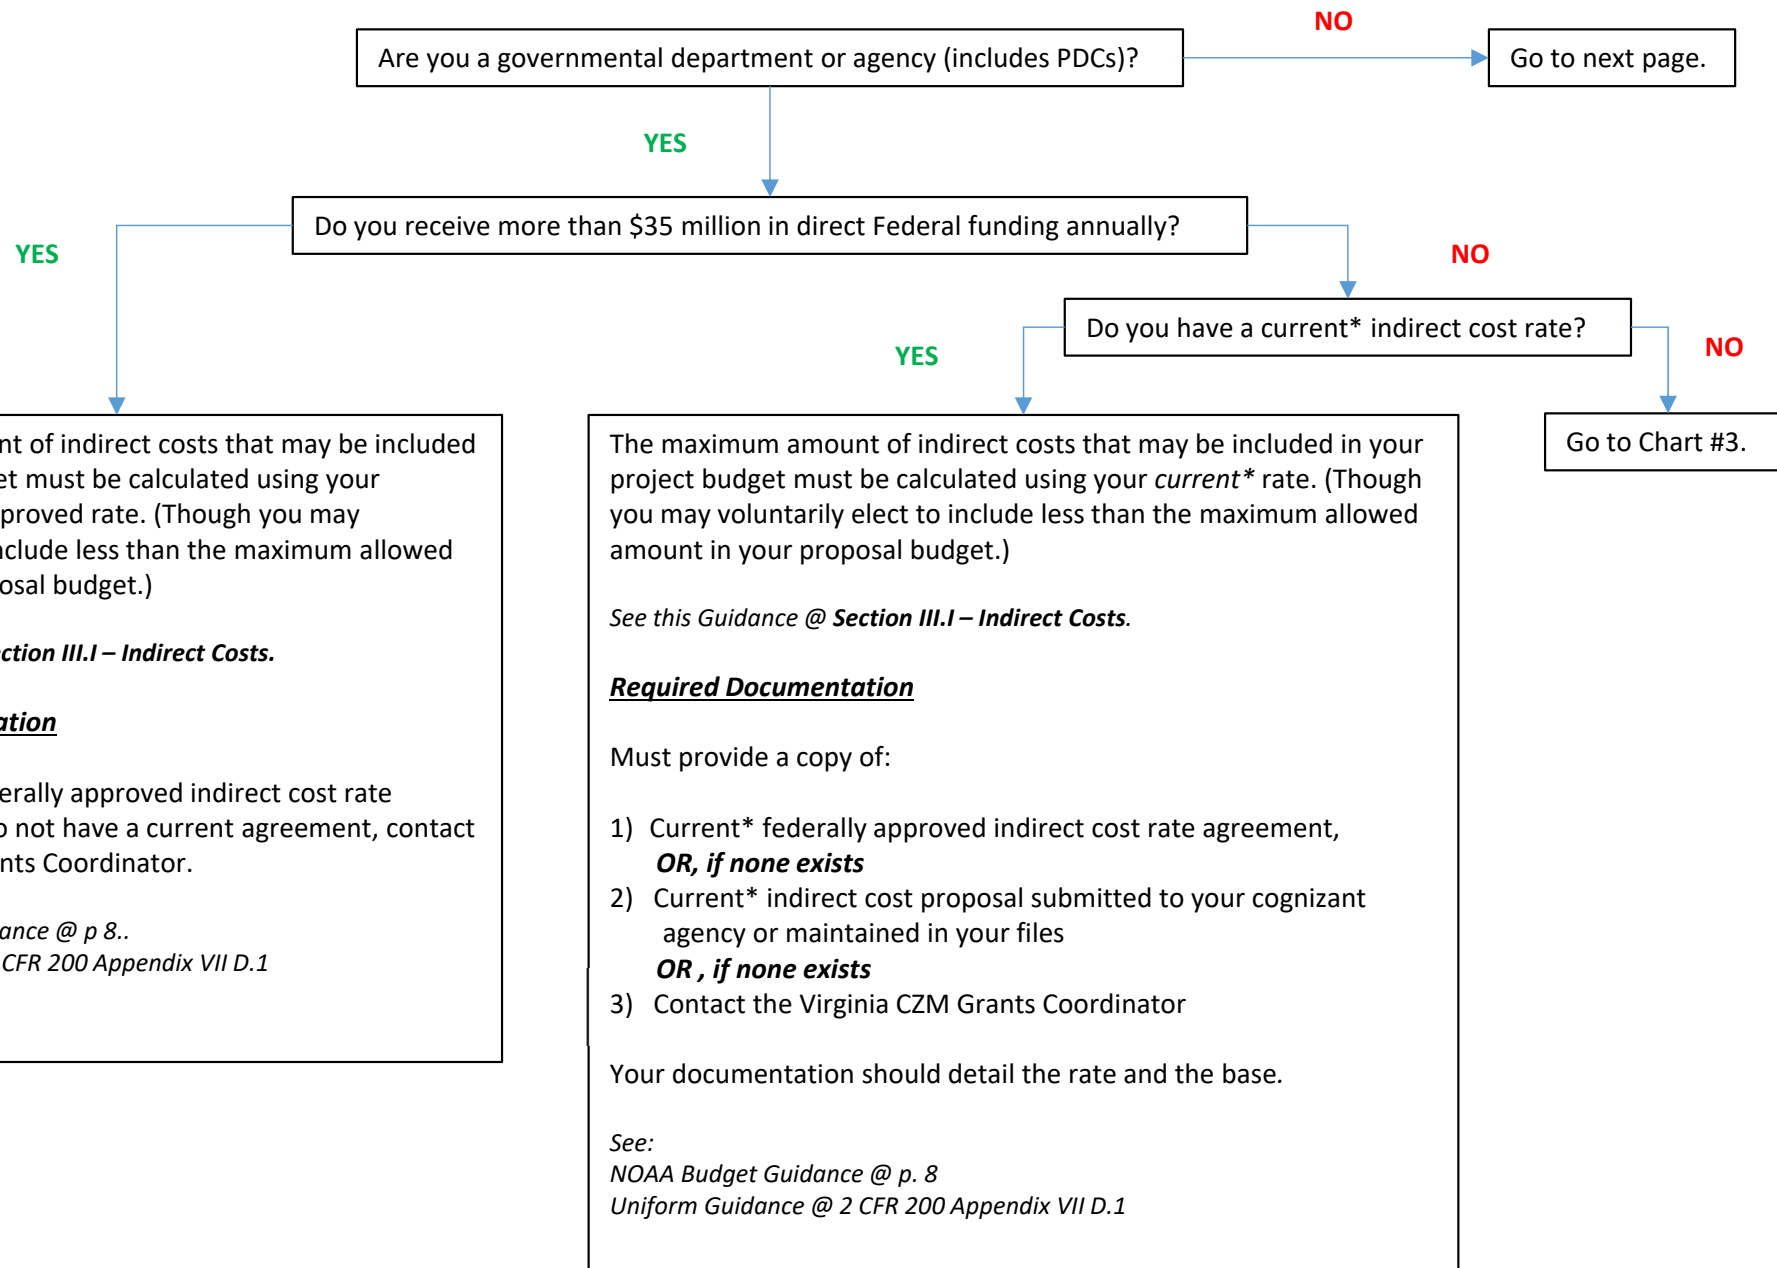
Are you a governmental department or agency (includes PDCs)?

NO

Go to next page.

YES

Do you receive more than $35 million in direct Federal funding annually?

YES

NO

Do you have a current* indirect cost rate?

YES

NO

Go to Chart #3.

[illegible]nt of indirect costs that may be included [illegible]et must be calculated using your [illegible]proved rate. (Though you may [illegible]clude less than the maximum allowed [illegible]osal budget.)

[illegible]ction III.I – Indirect Costs.

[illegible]ation

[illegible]erally approved indirect cost rate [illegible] not have a current agreement, contact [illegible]nts Coordinator.

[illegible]ance @ p 8..
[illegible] CFR 200 Appendix VII D.1

The maximum amount of indirect costs that may be included in your project budget must be calculated using your *current** rate. (Though you may voluntarily elect to include less than the maximum allowed amount in your proposal budget.)

*See this Guidance @ **Section III.I – Indirect Costs**.*

***Required Documentation***

Must provide a copy of:

1) Current* federally approved indirect cost rate agreement,
***OR, if none exists***
2) Current* indirect cost proposal submitted to your cognizant agency or maintained in your files
***OR , if none exists***
3) Contact the Virginia CZM Grants Coordinator

Your documentation should detail the rate and the base.

*See:*
*NOAA Budget Guidance @ p. 8*
*Uniform Guidance @ 2 CFR 200 Appendix VII D.1*